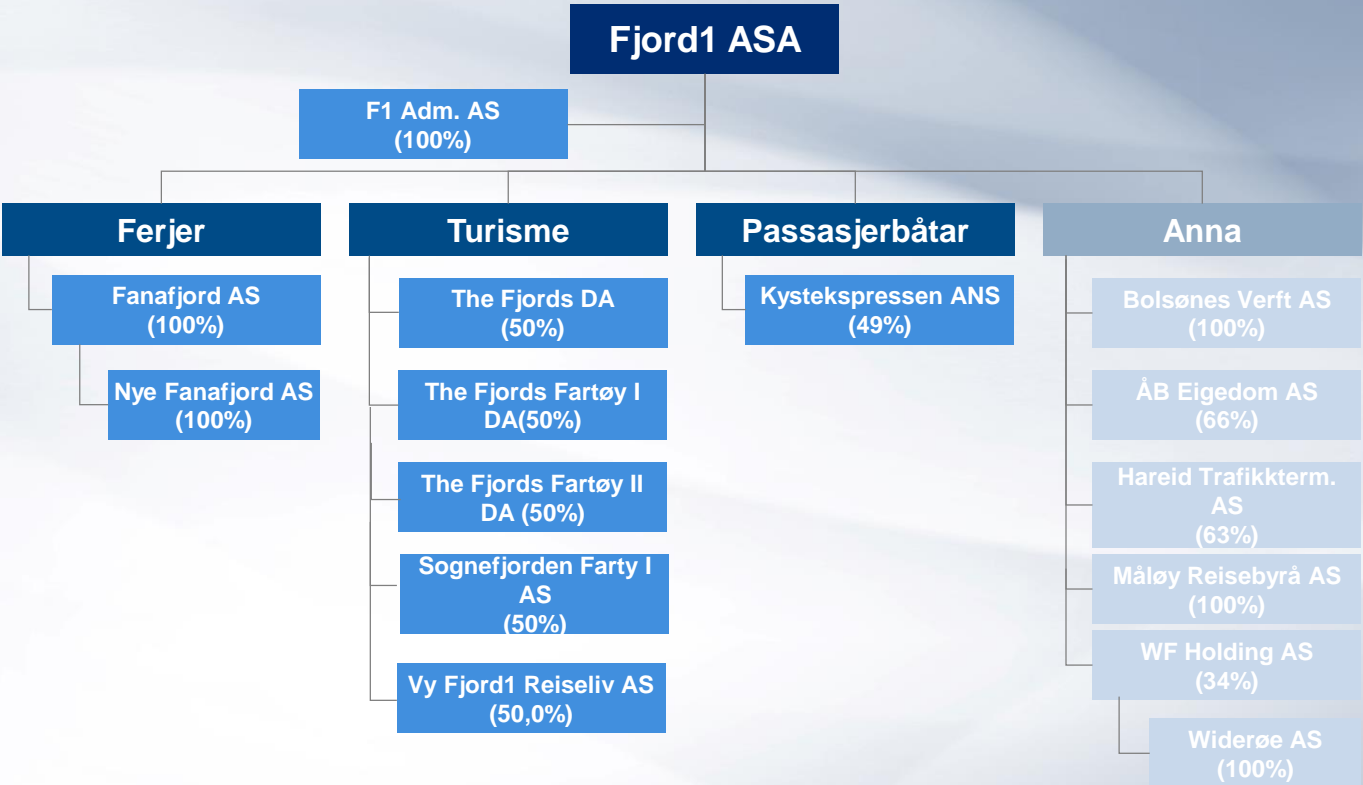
Fjord1 ASA

F1 Adm. AS (100%)

Ferjer

Fanafjord AS (100%)

Nye Fanafjord AS (100%)

Turisme

The Fjords DA (50%)

The Fjords Fartøy I DA(50%)

The Fjords Fartøy II DA (50%)

Sognefjorden Farty I AS (50%)

Vy Fjord1 Reiseliv AS (50,0%)

Passasjerbåtar

Kystekspressen ANS (49%)

Anna

Bolsønes Verft AS (100%)

ÅB Eigedom AS (66%)

Hareid Trafikkterm. AS (63%)

Måløy Reisebyrå AS (100%)

WF Holding AS (34%)

Widerøe AS (100%)